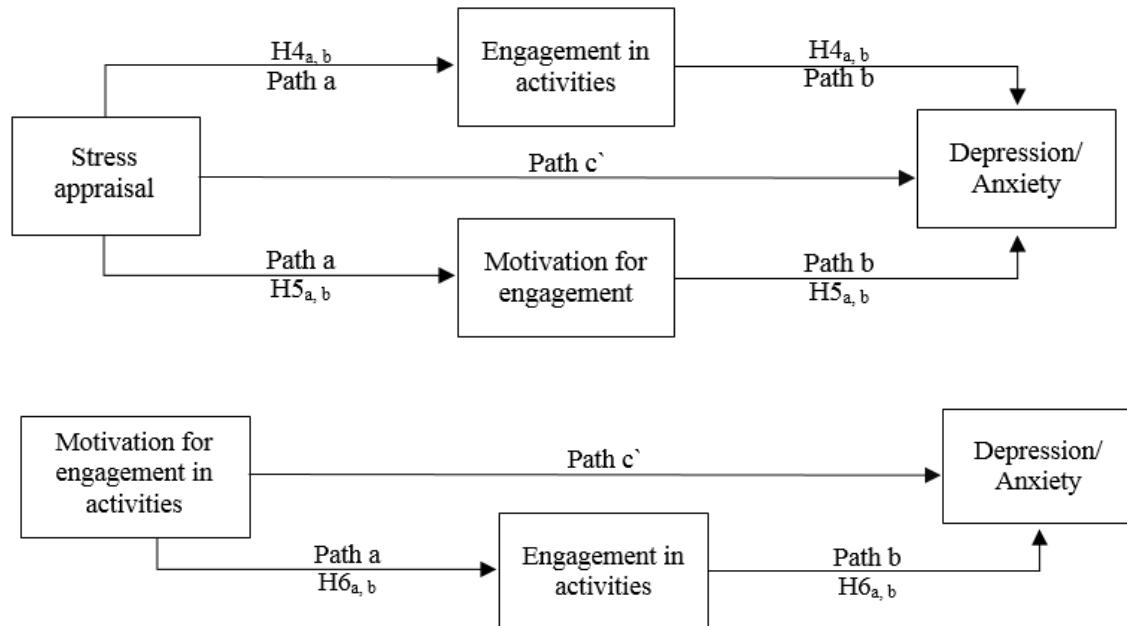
$H4_{a,\ b}$
Path a

Engagement in activities

$H4_{a,\ b}$
Path b

Stress appraisal

Path c`

Depression/ Anxiety

Path a
$H5_{a,\ b}$

Motivation for engagement

Path b
$H5_{a,\ b}$

Motivation for engagement in activities

Path c`

Depression/ Anxiety

Path a
$H6_{a,\ b}$

Engagement in activities

Path b
$H6_{a,\ b}$